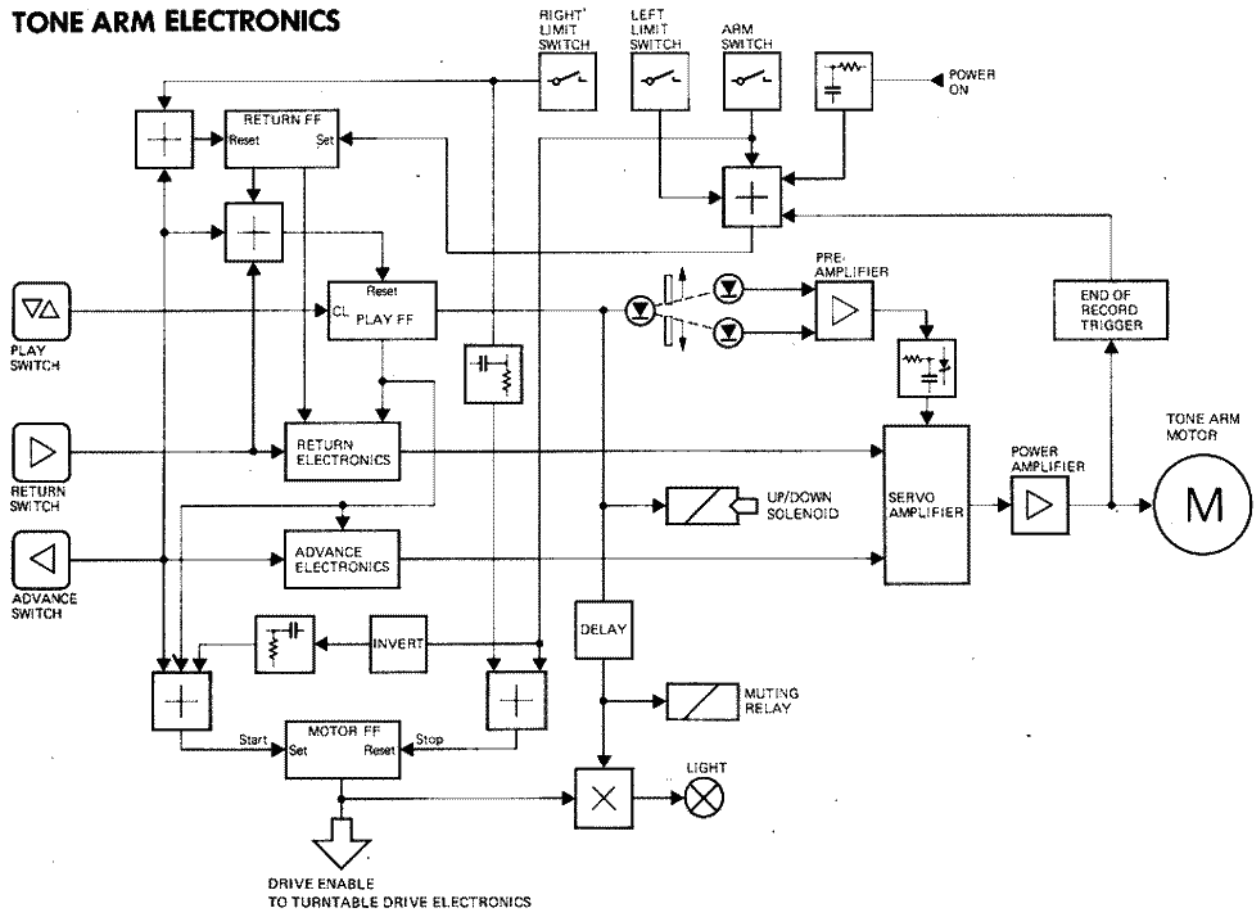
TONE ARM ELECTRONICS

RIGHT' LIMIT SWITCH

LEFT LIMIT SWITCH

ARM SWITCH

POWER ON

RETURN FF
Reset
Set

Reset
CL
PLAY FF

PRE-AMPLIFIER

END OF RECORD TRIGGER

PLAY SWITCH

TONE ARM MOTOR

RETURN ELECTRONICS

SERVO AMPLIFIER

POWER AMPLIFIER

M

RETURN SWITCH

UP/DOWN SOLENOID

ADVANCE ELECTRONICS

ADVANCE SWITCH

DELAY

INVERT

MUTING RELAY

MOTOR FF
Start
Set
Reset
Stop

LIGHT

DRIVE ENABLE
TO TURNTABLE DRIVE ELECTRONICS